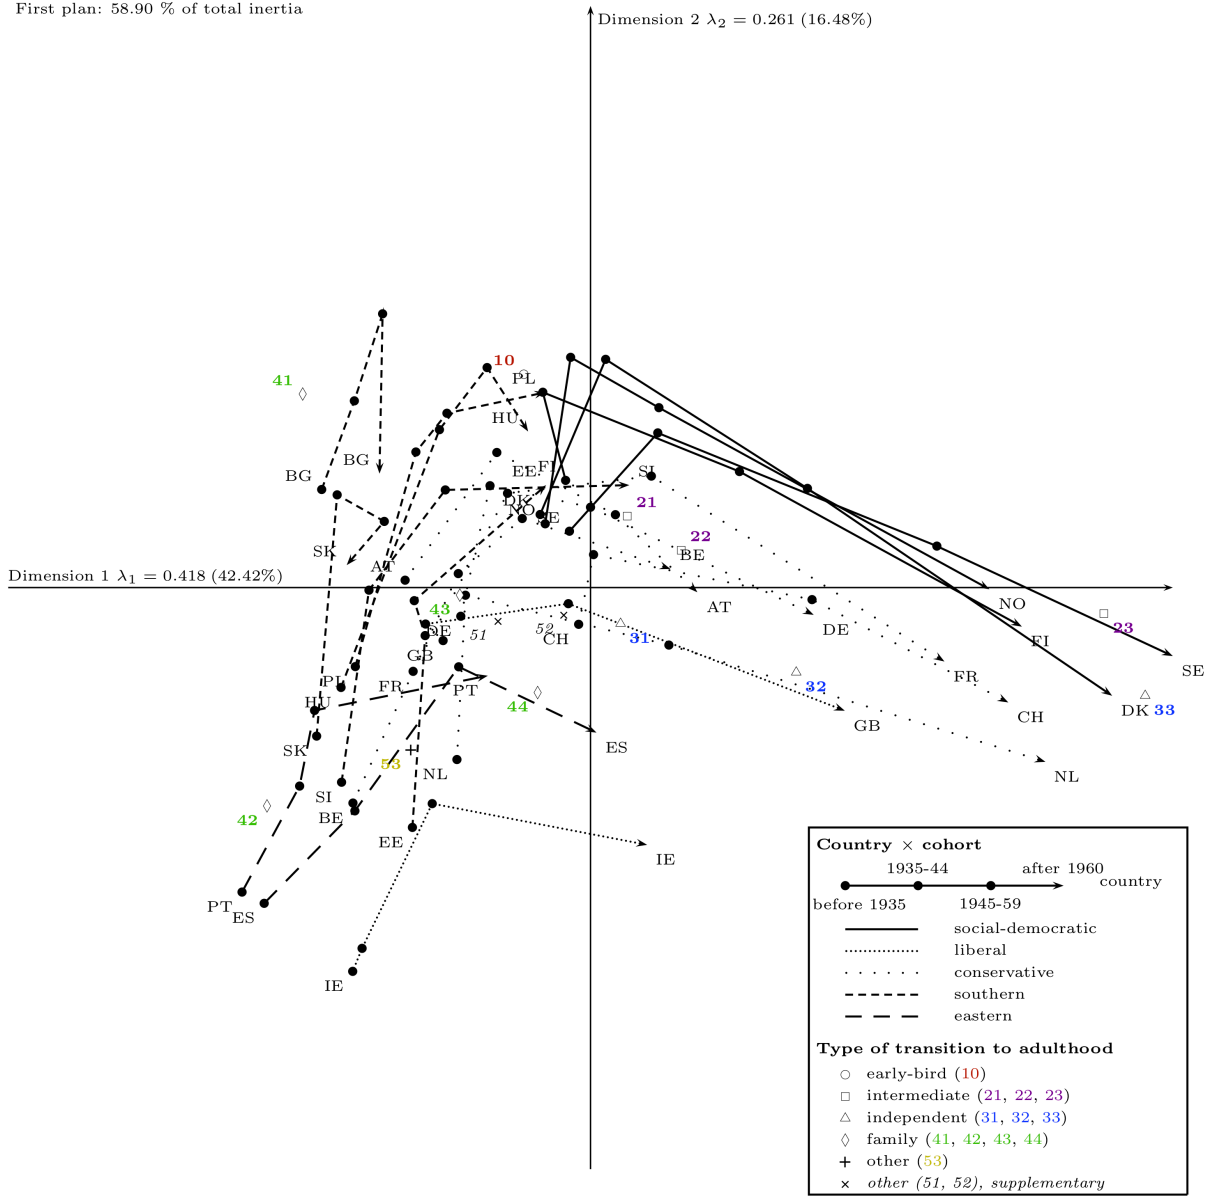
First plan: 58.90 % of total inertia

Dimension 2 $\lambda_2 = 0.261$ (16.48%)

Dimension 1 $\lambda_1 = 0.418$ (42.42%)

10
PL
HU
41
BG
BG
EE
FI
SI
21
DK
NO
IE
22
BE
SK
AT
AT
NO
23
SE
DE
FI
43
DE
51
52
CH
31
GB
FR
CH
PL
HU
FR
PT
44
32
DK
33
ES
GB
SK
53
NL
NL
42
SI
BE
EE
IE
PT
ES
IE

Country × cohort
1935-44
after 1960
country
before 1935
1945-59
social-democratic
liberal
conservative
southern
eastern

Type of transition to adulthood
early-bird (10)
intermediate (21, 22, 23)
independent (31, 32, 33)
family (41, 42, 43, 44)
other (53)
other (51, 52), supplementary